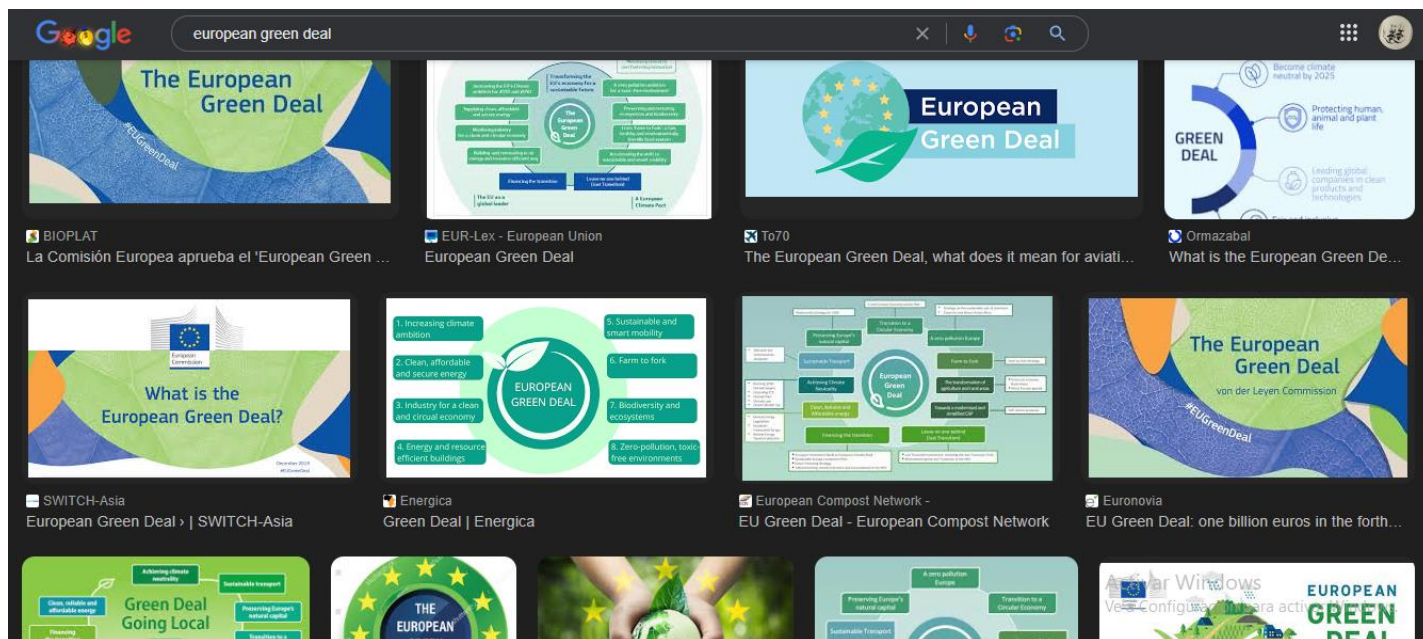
Google

european green deal

The European Green Deal

#EUGreenDeal

European Green Deal

GREEN DEAL

Become climate neutral by 2025

Protecting human, animal and plant life

Leading global companies in clean products and technologies

BIOPLAT
La Comisión Europea aprueba el 'European Green ...

EUR-Lex - European Union
European Green Deal

To70
The European Green Deal, what does it mean for aviati...

Ormazabal
What is the European Green De...

European Commission

What is the European Green Deal?

1. Increasing climate ambition

2. Clean, affordable and secure energy

3. Industry for a clean and circual economy

4. Energy and resource efficient buildings

EUROPEAN GREEN DEAL

5. Sustainable and smart mobility

6. Farm to fork

7. Biodiversity and ecosystems

8. Zero-pollution, toxic-free environments

European Green Deal

The European Green Deal

von der Leyen Commission

#EUGreenDeal

SWITCH-Asia
European Green Deal › | SWITCH-Asia

Energica
Green Deal | Energica

European Compost Network -
EU Green Deal - European Compost Network

Euronovia
EU Green Deal: one billion euros in the forth...

Achieving climate neutrality

Clean, reliable and affordable energy

Green Deal Going Local

Sustainable transport

Preserving Europe's natural capital

Financing

Transition to a

THE EUROPEAN

A zero pollution Europe

Preserving Europe's natural capital

Transition to a Circular Economy

Sustainable Transport

Activar Windows
Ve a Configuración para activar Windows.

EUROPEAN GREEN DEAL